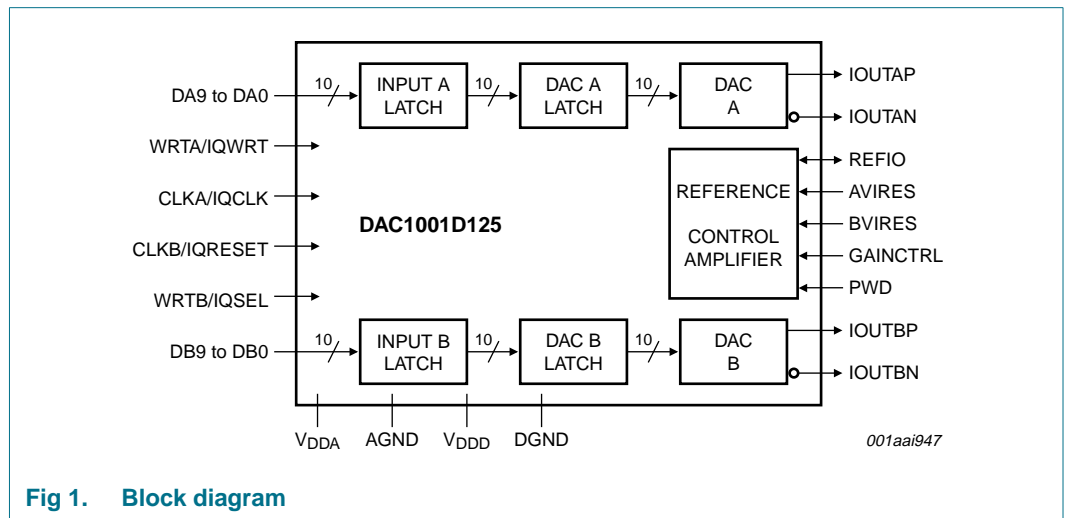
DA9 to DA0
10
INPUT A LATCH
10
DAC A LATCH
10
DAC A
IOUTAP
IOUTAN
WRTA/IQWRT
CLKA/IQCLK
CLKB/IQRESET
WRTB/IQSEL
DAC1001D125
REFERENCE
CONTROL AMPLIFIER
REFIO
AVIRES
BVIRES
GAINCTRL
PWD
DB9 to DB0
10
INPUT B LATCH
10
DAC B LATCH
10
DAC B
IOUTBP
IOUTBN
$V_{DDA}$
AGND
$V_{DDD}$
DGND
001aai947

Fig 1. Block diagram